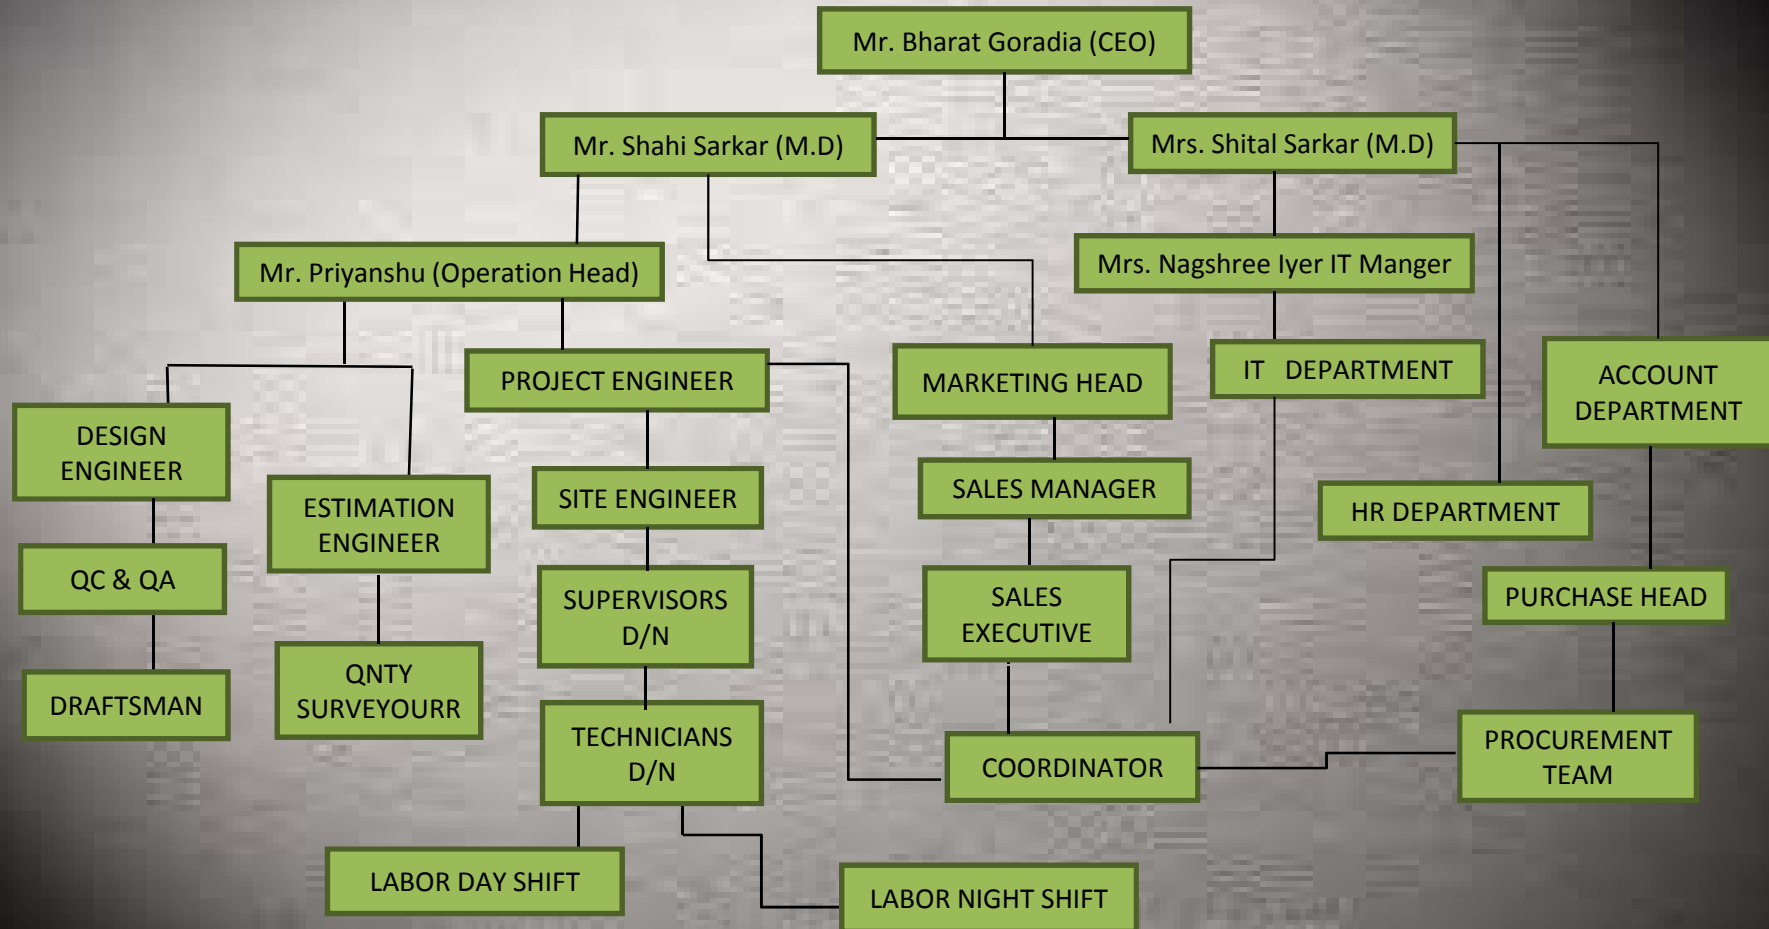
Mr. Bharat Goradia (CEO)

Mr. Shahi Sarkar (M.D)

Mrs. Shital Sarkar (M.D)

Mr. Priyanshu (Operation Head)

Mrs. Nagshree Iyer IT Manger

PROJECT ENGINEER

MARKETING HEAD

IT DEPARTMENT

ACCOUNT DEPARTMENT

DESIGN ENGINEER

ESTIMATION ENGINEER

SITE ENGINEER

SALES MANAGER

HR DEPARTMENT

QC & QA

SUPERVISORS D/N

SALES EXECUTIVE

PURCHASE HEAD

QNTY SURVEYOURR

DRAFTSMAN

TECHNICIANS D/N

COORDINATOR

PROCUREMENT TEAM

LABOR DAY SHIFT

LABOR NIGHT SHIFT